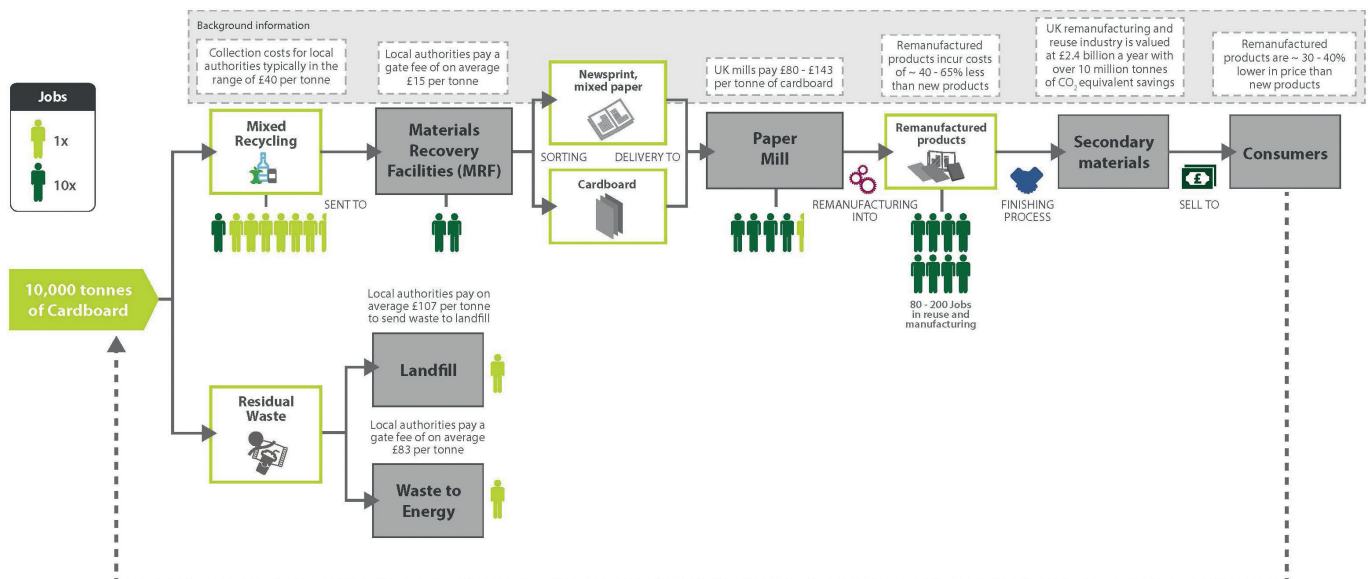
Background information

Collection costs for local authorities typically in the range of £40 per tonne

Local authorities pay a gate fee of on average £15 per tonne

UK mills pay £80 - £143 per tonne of cardboard

Remanufactured products incur costs of ~ 40 - 65% less than new products

UK remanufacturing and reuse industry is valued at £2.4 billion a year with over 10 million tonnes of $CO_2$ equivalent savings

Remanufactured products are ~ 30 - 40% lower in price than new products

Jobs

1x

10x

Mixed Recycling

SENT TO

Materials Recovery Facilities (MRF)

Newsprint, mixed paper

SORTING

DELIVERY TO

Cardboard

Paper Mill

REMANUFACTURING INTO

Remanufactured products

80 - 200 Jobs in reuse and manufacturing

FINISHING PROCESS

Secondary materials

SELL TO

Consumers

10,000 tonnes of Cardboard

Local authorities pay on average £107 per tonne to send waste to landfill

Landfill

Residual Waste

Local authorities pay a gate fee of on average £83 per tonne

Waste to Energy